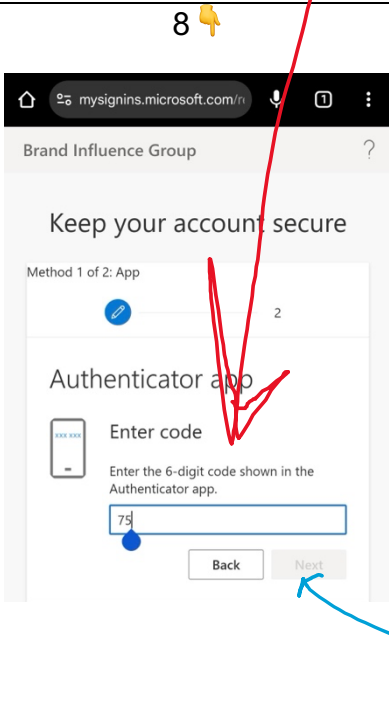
8👇

mysignins.microsoft.com/r

1

Brand Influence Group

?

Keep your account secure

Method 1 of 2: App

2

Authenticator app

xxx xxx

Enter code

Enter the 6-digit code shown in the Authenticator app.

75

Back

Next